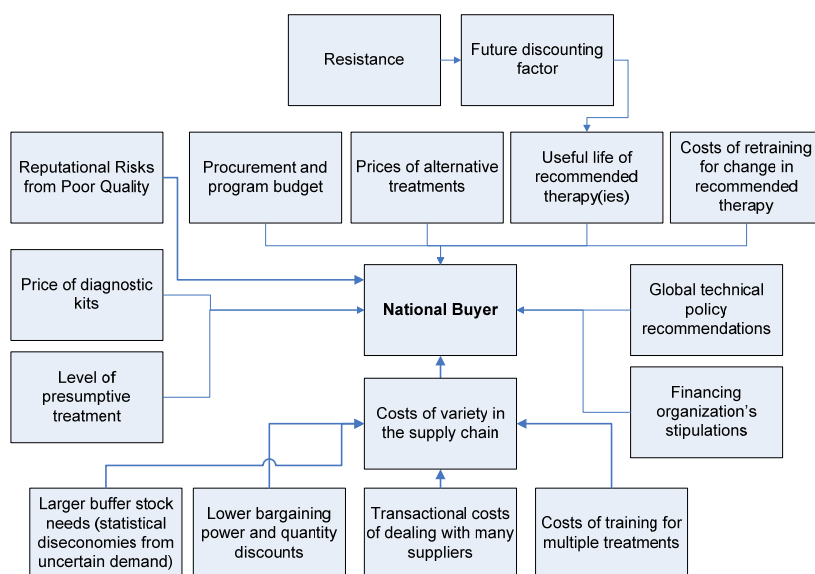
Resistance

Future discounting factor

Reputational Risks from Poor Quality

Procurement and program budget

Prices of alternative treatments

Useful life of recommended therapy(ies)

Costs of retraining for change in recommended therapy

Price of diagnostic kits

National Buyer

Global technical policy recommendations

Level of presumptive treatment

Costs of variety in the supply chain

Financing organization's stipulations

Larger buffer stock needs (statistical diseconomies from uncertain demand)

Lower bargaining power and quantity discounts

Transactional costs of dealing with many suppliers

Costs of training for multiple treatments